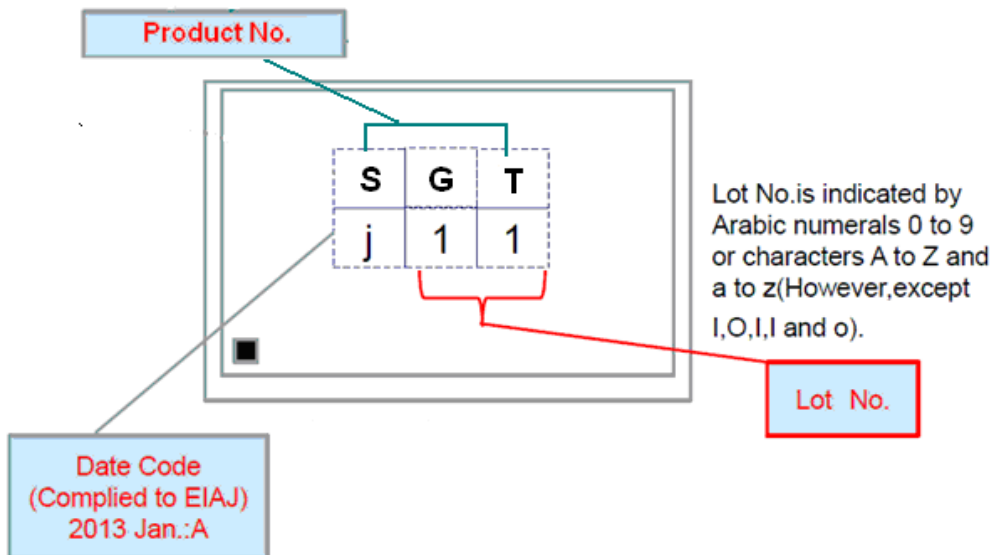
Product No.

| S | G | T |
|---|---|---|
| j | 1 | 1 |

Lot No.is indicated by Arabic numerals 0 to 9 or characters A to Z and a to z(However,except I,O,I,I and o).

Lot No.

Date Code
(Complied to EIAJ)
2013 Jan.:A